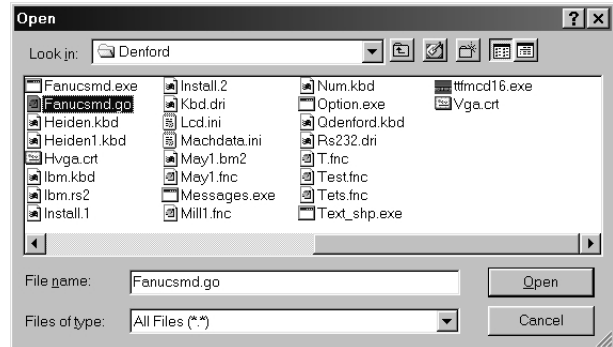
Open

?

X

Look in: Denford

Fanucsmd.exe
Fanucsmd.go
Heiden.kbd
Heiden1.kbd
Hvga.crt
Ibm.kbd
Ibm.rs2
Install.1

Install.2
Kbd.dri
Lcd.ini
Machdata.ini
May1.bm2
May1.fnc
Messages.exe
Mill1.fnc

Num.kbd
Option.exe
Qdenford.kbd
Rs232.dri
T.fnc
Test.fnc
Tets.fnc
Text_shp.exe

ttfmcd16.exe
Vga.crt

File name: Fanucsmd.go

Open

Files of type: All Files (*.*)

Cancel